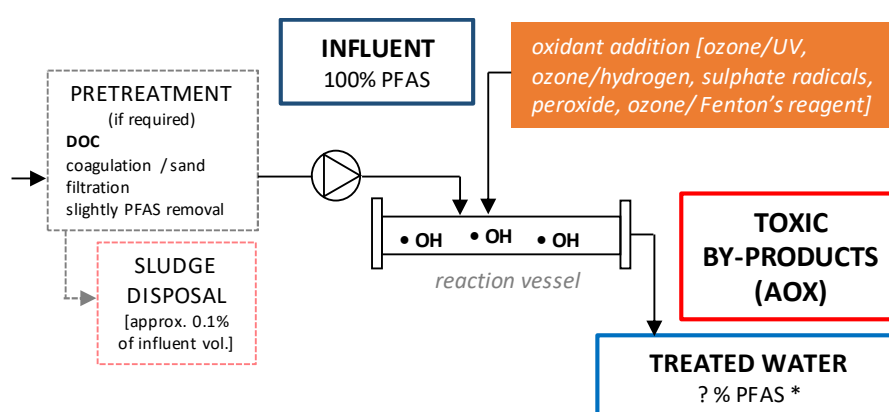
INFLUENT
100% PFAS

oxidant addition [ozone/UV, ozone/hydrogen, sulphate radicals, peroxide, ozone/ Fenton's reagent]

PRETREATMENT
(if required)
DOC
coagulation / sand filtration
slightly PFAS removal

SLUDGE DISPOSAL
[approx. 0.1% of influent vol.]

• OH • OH • OH

reaction vessel

TOXIC BY-PRODUCTS (AOX)

TREATED WATER
? % PFAS *